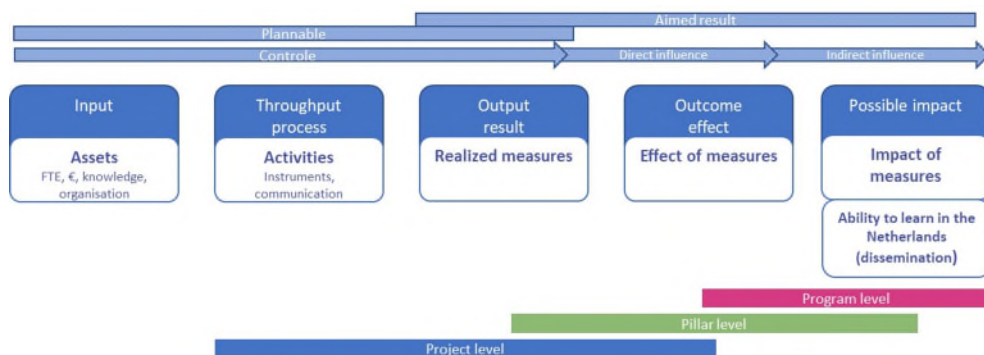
Aimed result

Plannable

Controle

Direct influence

Indirect influence

Input

Assets

FTE, €, knowledge, organisation

Throughput process

Activities

Instruments, communication

Output result

Realized measures

Outcome effect

Effect of measures

Possible impact

Impact of measures

Ability to learn in the Netherlands (dissemination)

Program level

Pillar level

Project level